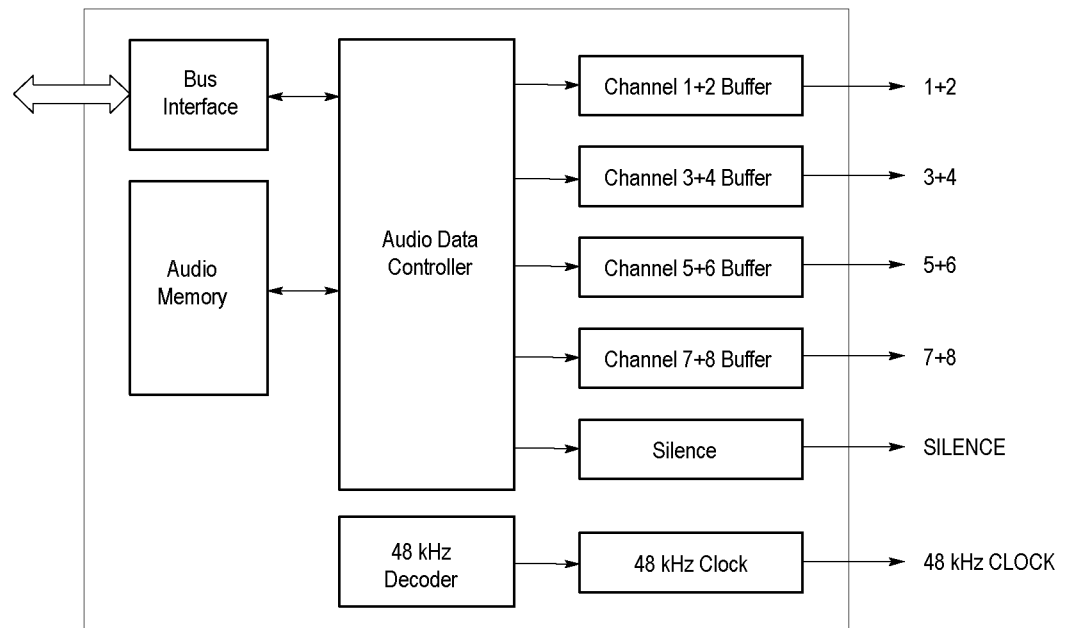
Bus Interface

Audio Memory

Audio Data Controller

48 kHz Decoder

Channel 1+2 Buffer

Channel 3+4 Buffer

Channel 5+6 Buffer

Channel 7+8 Buffer

Silence

48 kHz Clock

1+2

3+4

5+6

7+8

SILENCE

48 kHz CLOCK